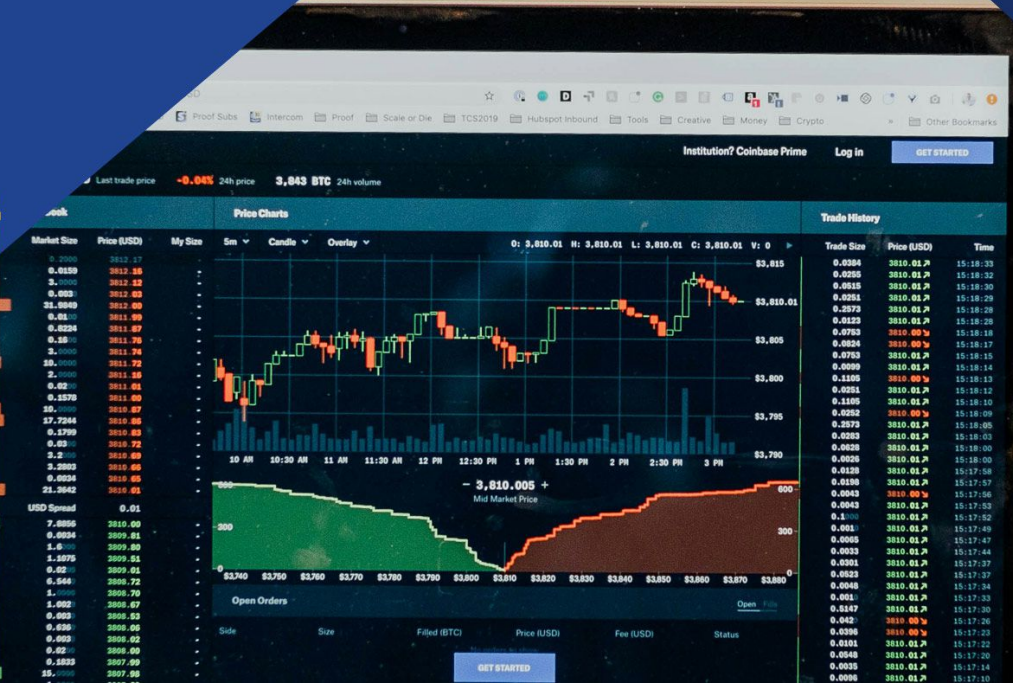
Proof Subs Intercom Proof Scale or Die TCS2019 Hubspot Inbound Tools Creative Money Crypto Other Bookmarks

Institution? Coinbase Prime Log in GET STARTED

Last trade price -0.04% 24h price 3,843 BTC 24h volume

Book

Market Size Price (USD) My Size

0.2000 3812.17
0.0159 3812.16
3.0000 3812.12
0.003 3812.03
31.9849 3812.00
0.0100 3811.99
0.8224 3811.87
0.1600 3811.76
3.0000 3811.74
10.0000 3811.72
3.0000 3811.16
0.0200 3811.01
0.1578 3811.00
10.0000 3810.87
17.7244 3810.86
0.1799 3810.83
0.0300 3810.72
3.2000 3810.69
3.2803 3810.66
0.0034 3810.65
21.3642 3810.01

USD Spread 0.01

7.8856 3810.00
0.6934 3809.81
1.6000 3809.80
1.1075 3809.51
0.0200 3809.01
6.5440 3808.72
1.0000 3808.70
1.0020 3808.67
0.0050 3808.53
0.6300 3808.09
0.0030 3808.02
0.0200 3808.00
0.1833 3807.99
15.0000 3807.98

Price Charts

5m Candle Overlay O: 3,810.01 H: 3,810.01 L: 3,810.01 C: 3,810.01 V: 0

$3,815
$3,810.01
$3,805
$3,800
$3,795
$3,790

10 AM 10:30 AM 11 AM 11:30 AM 12 PM 12:30 PM 1 PM 1:30 PM 2 PM 2:30 PM 3 PM

- 3,810.005 +
Mid Market Price

600 300 0 600 300

$3,740 $3,750 $3,760 $3,770 $3,780 $3,790 $3,800 $3,810 $3,820 $3,830 $3,840 $3,850 $3,860 $3,870 $3,880

Open Orders Open Fills

Side Size Filled (BTC) Price (USD) Fee (USD) Status

GET STARTED

Trade History

| Trade Size | Price (USD) | Time |
|---|---|---|
| 0.0384 | 3810.01 | 15:18:33 |
| 0.0255 | 3810.01 | 15:18:32 |
| 0.0515 | 3810.01 | 15:18:30 |
| 0.0251 | 3810.01 | 15:18:29 |
| 0.2573 | 3810.01 | 15:18:28 |
| 0.0123 | 3810.01 | 15:18:28 |
| 0.0763 | 3810.00 | 15:18:20 |
| 0.0824 | 3810.00 | 15:18:17 |
| 0.0753 | 3810.01 | 15:18:15 |
| 0.0099 | 3810.01 | 15:18:14 |
| 0.1105 | 3810.00 | 15:18:13 |
| 0.0251 | 3810.01 | 15:18:12 |
| 0.1105 | 3810.01 | 15:18:11 |
| 0.0252 | 3810.00 | 15:18:09 |
| 0.2573 | 3810.01 | 15:18:05 |
| 0.0283 | 3810.01 | 15:18:03 |
| 0.0628 | 3810.01 | 15:18:00 |
| 0.0026 | 3810.01 | 15:18:00 |
| 0.0128 | 3810.01 | 15:17:58 |
| 0.0198 | 3810.01 | 15:17:57 |
| 0.0043 | 3810.00 | 15:17:56 |
| 0.0043 | 3810.01 | 15:17:53 |
| 0.1000 | 3810.01 | 15:17:52 |
| 0.0010 | 3810.01 | 15:17:49 |
| 0.0065 | 3810.01 | 15:17:47 |
| 0.0033 | 3810.01 | 15:17:44 |
| 0.0301 | 3810.01 | 15:17:37 |
| 0.0523 | 3810.01 | 15:17:37 |
| 0.0048 | 3810.01 | 15:17:34 |
| 0.0010 | 3810.01 | 15:17:33 |
| 0.5147 | 3810.01 | 15:17:30 |
| 0.0420 | 3810.00 | 15:17:28 |
| 0.0396 | 3810.00 | 15:17:23 |
| 0.0101 | 3810.01 | 15:17:22 |
| 0.0548 | 3810.01 | 15:17:20 |
| 0.0035 | 3810.01 | 15:17:14 |
| 0.0086 | 3810.01 | 15:17:10 |